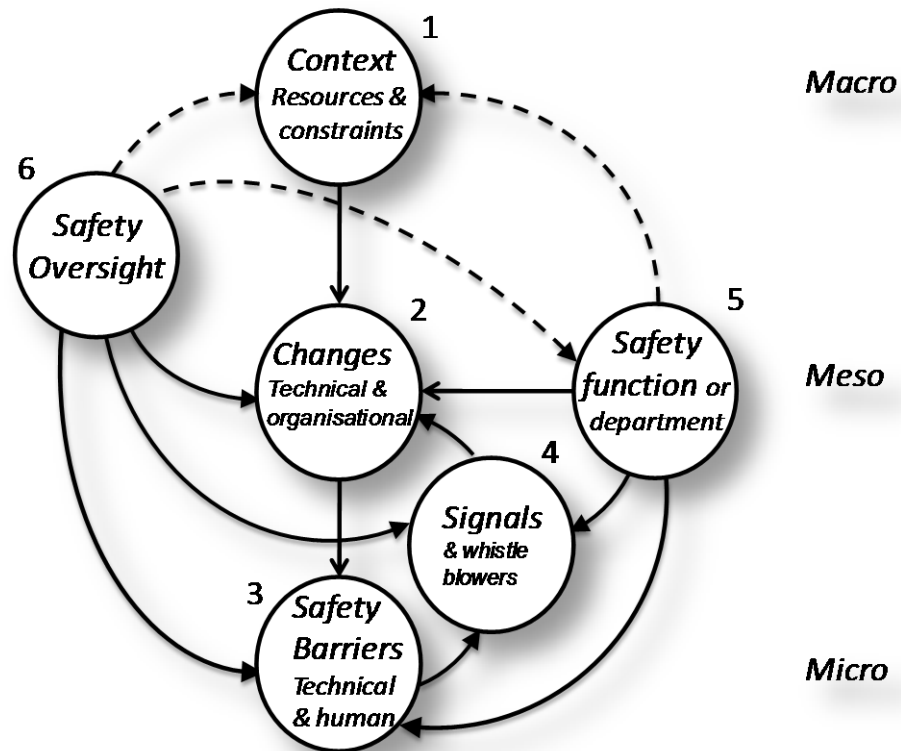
1
Context
Resources & constraints

Macro

6
Safety Oversight

2
Changes
Technical & organisational

5
Safety function or department

Meso

4
Signals
& whistle blowers

3
Safety Barriers
Technical & human

Micro